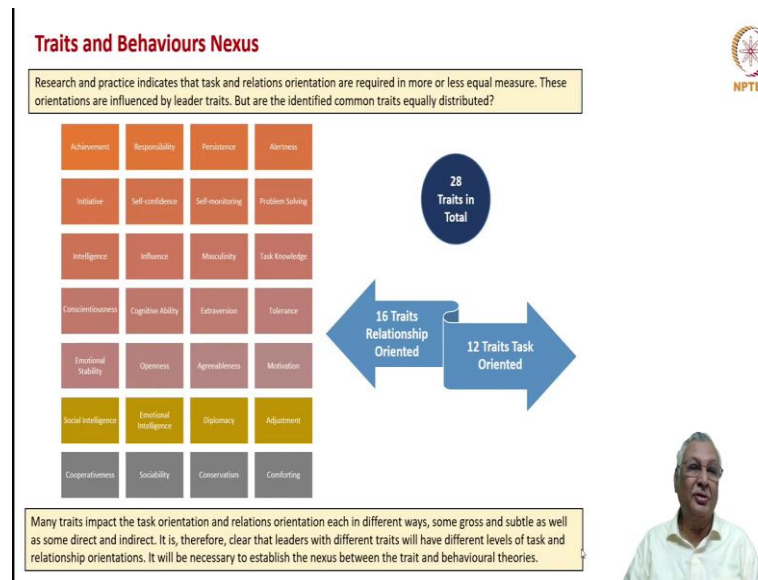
Traits and Behaviours Nexus

Research and practice indicates that task and relations orientation are required in more or less equal measure. These orientations are influenced by leader traits. But are the identified common traits equally distributed?

| Achievement | Responsibility | Persistence | Alertness |
|---|---|---|---|
| Initiative | Self-confidence | Self-monitoring | Problem Solving |
| Intelligence | Influence | Masculinity | Task Knowledge |
| Conscientiousness | Cognitive Ability | Extraversion | Tolerance |
| Emotional Stability | Openness | Agreeableness | Motivation |
| Social Intelligence | Emotional Intelligence | Diplomacy | Adjustment |
| Cooperativeness | Sociability | Conservatism | Comforting |

28 Traits in Total

16 Traits Relationship Oriented

12 Traits Task Oriented

Many traits impact the task orientation and relations orientation each in different ways, some gross and subtle as well as some direct and indirect. It is, therefore, clear that leaders with different traits will have different levels of task and relationship orientations. It will be necessary to establish the nexus between the trait and behavioural theories.

NPTE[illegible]